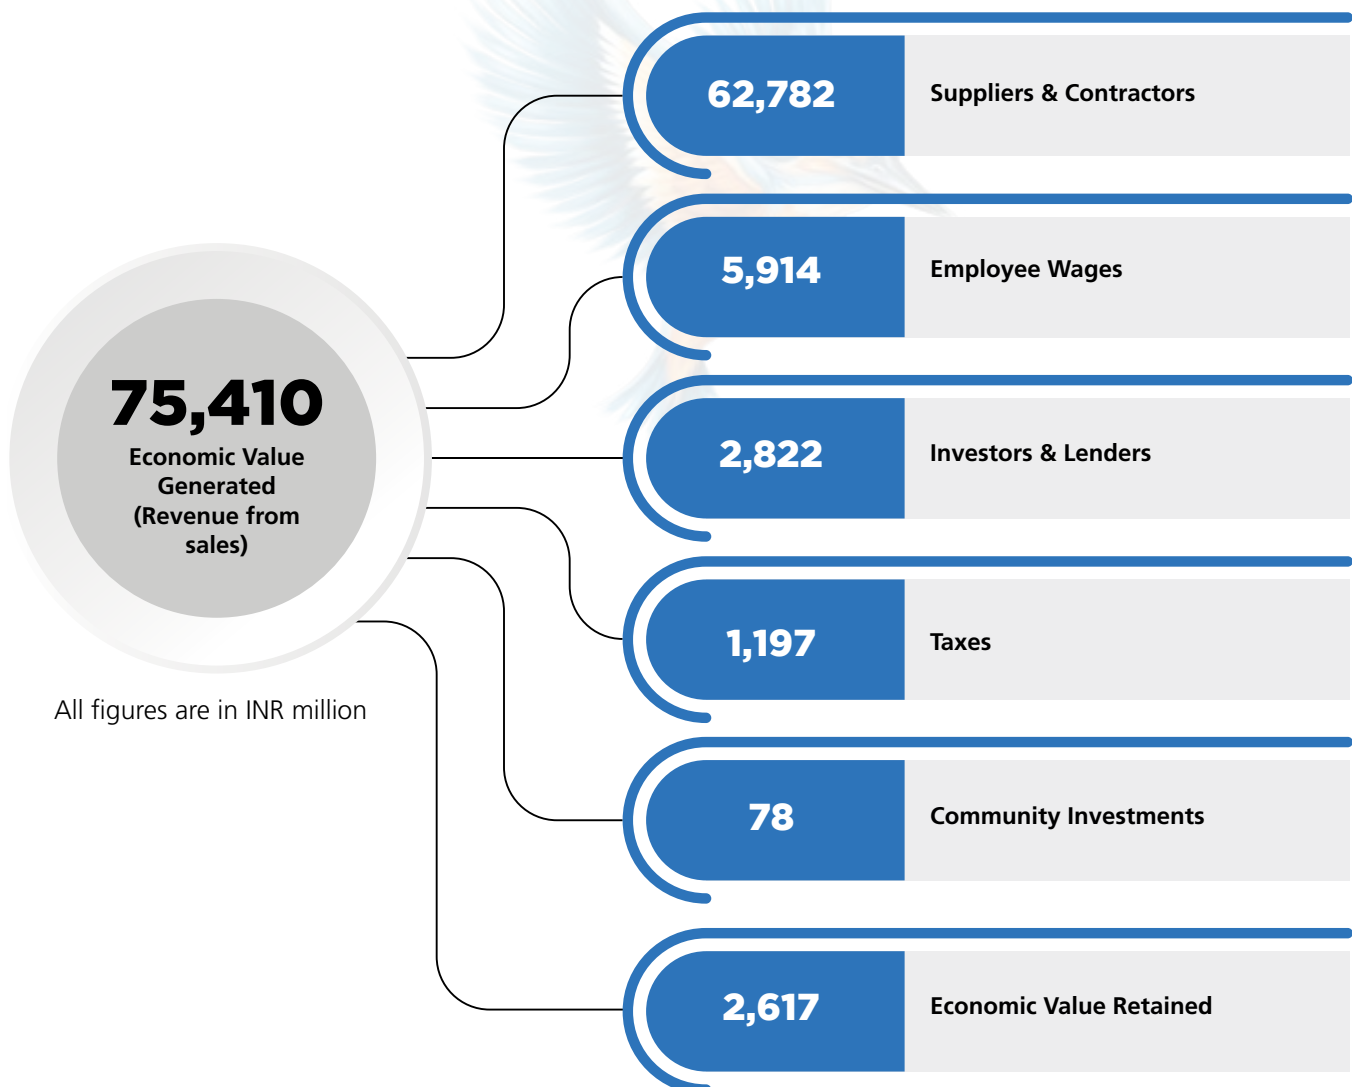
75,410
Economic Value Generated (Revenue from sales)

All figures are in INR million

62,782 Suppliers & Contractors

5,914 Employee Wages

2,822 Investors & Lenders

1,197 Taxes

78 Community Investments

2,617 Economic Value Retained